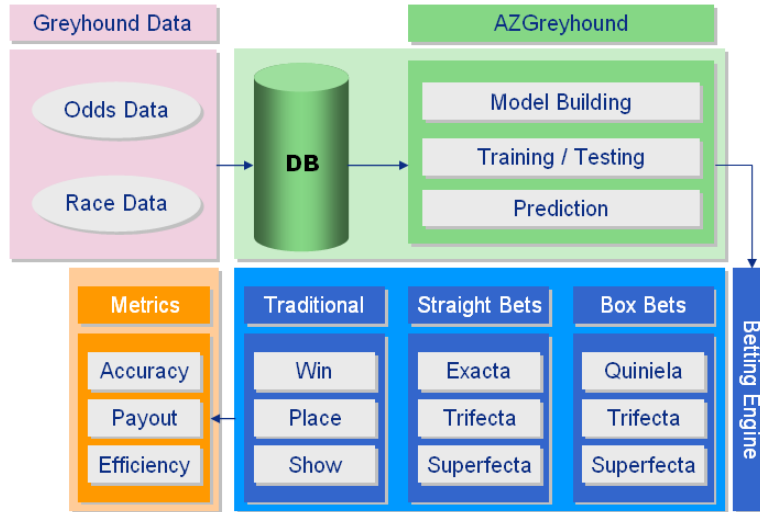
Greyhound Data

Odds Data

Race Data

AZGreyhound

DB

Model Building

Training / Testing

Prediction

Betting Engine

Metrics

Accuracy

Payout

Efficiency

Traditional

Win

Place

Show

Straight Bets

Exacta

Trifecta

Superfecta

Box Bets

Quiniela

Trifecta

Superfecta